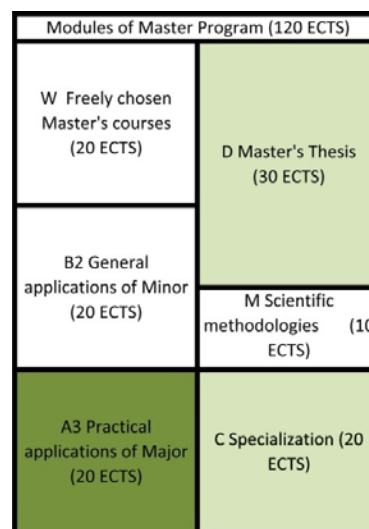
Modules of Master Program (120 ECTS)

W Freely chosen Master's courses (20 ECTS)

D Master's Thesis (30 ECTS)

B2 General applications of Minor (20 ECTS)

M Scientific methodologies (10 ECTS)

A3 Practical applications of Major (20 ECTS)

C Specialization (20 ECTS)